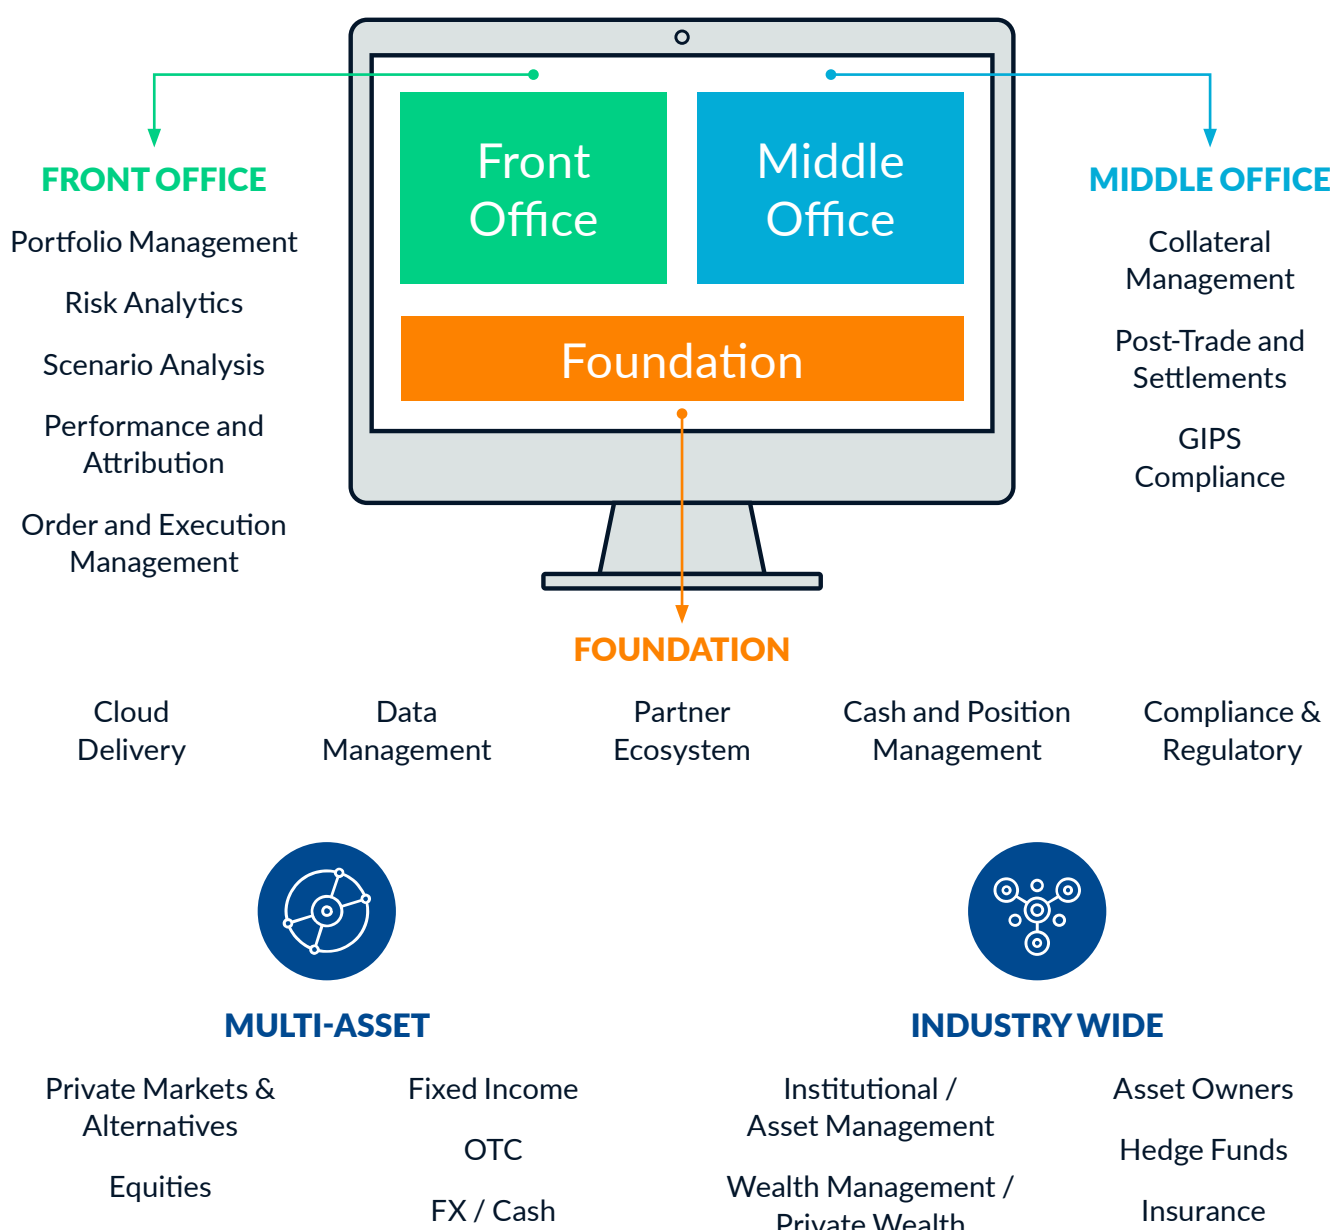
Front Office

Middle Office

Foundation

FRONT OFFICE

Portfolio Management

Risk Analytics

Scenario Analysis

Performance and Attribution

Order and Execution Management

MIDDLE OFFICE

Collateral Management

Post-Trade and Settlements

GIPS Compliance

FOUNDATION

Cloud Delivery

Data Management

Partner Ecosystem

Cash and Position Management

Compliance & Regulatory

MULTI-ASSET

Private Markets & Alternatives

Equities

Fixed Income

OTC

FX / Cash

INDUSTRY WIDE

Institutional / Asset Management

Wealth Management / Private Wealth

Asset Owners

Hedge Funds

Insurance